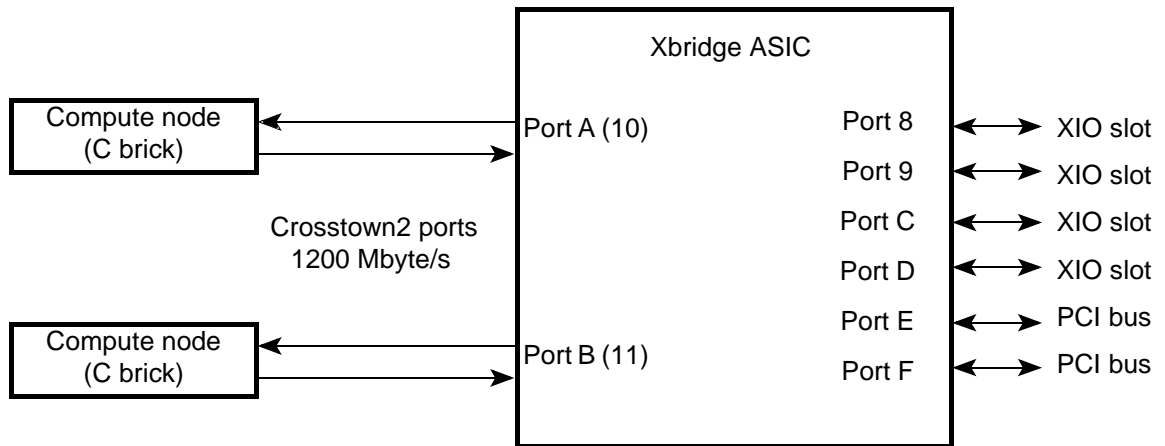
Xbridge ASIC

Compute node
(C brick)

Port A (10)

Crosstown2 ports
1200 Mbyte/s

Compute node
(C brick)

Port B (11)

Port 8
Port 9
Port C
Port D
Port E
Port F

XIO slot
XIO slot
XIO slot
XIO slot
PCI bus
PCI bus